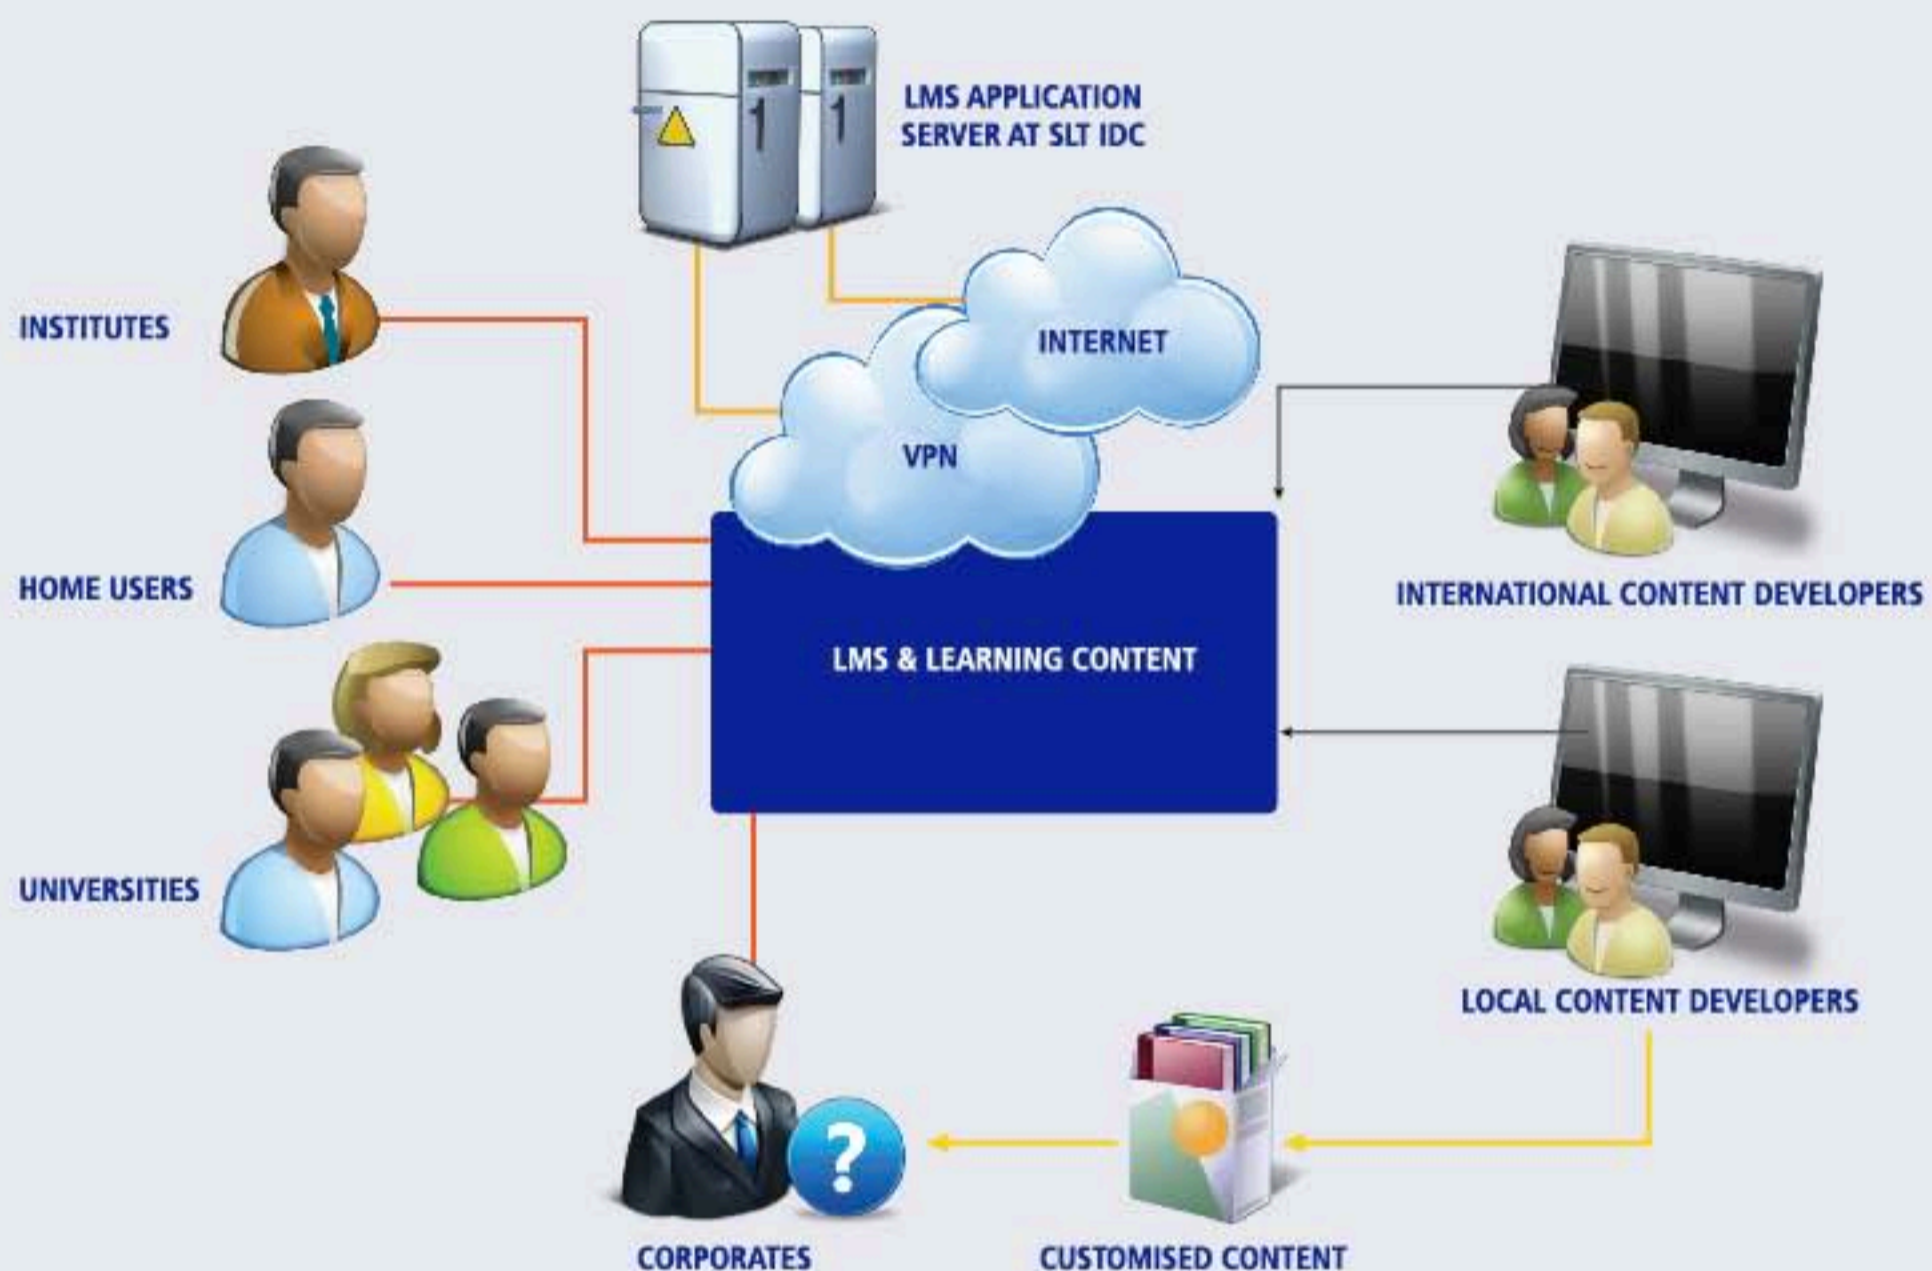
LMS APPLICATION SERVER AT SLT IDC

INSTITUTES

INTERNET

VPN

HOME USERS

INTERNATIONAL CONTENT DEVELOPERS

LMS & LEARNING CONTENT

UNIVERSITIES

LOCAL CONTENT DEVELOPERS

CORPORATES

CUSTOMISED CONTENT